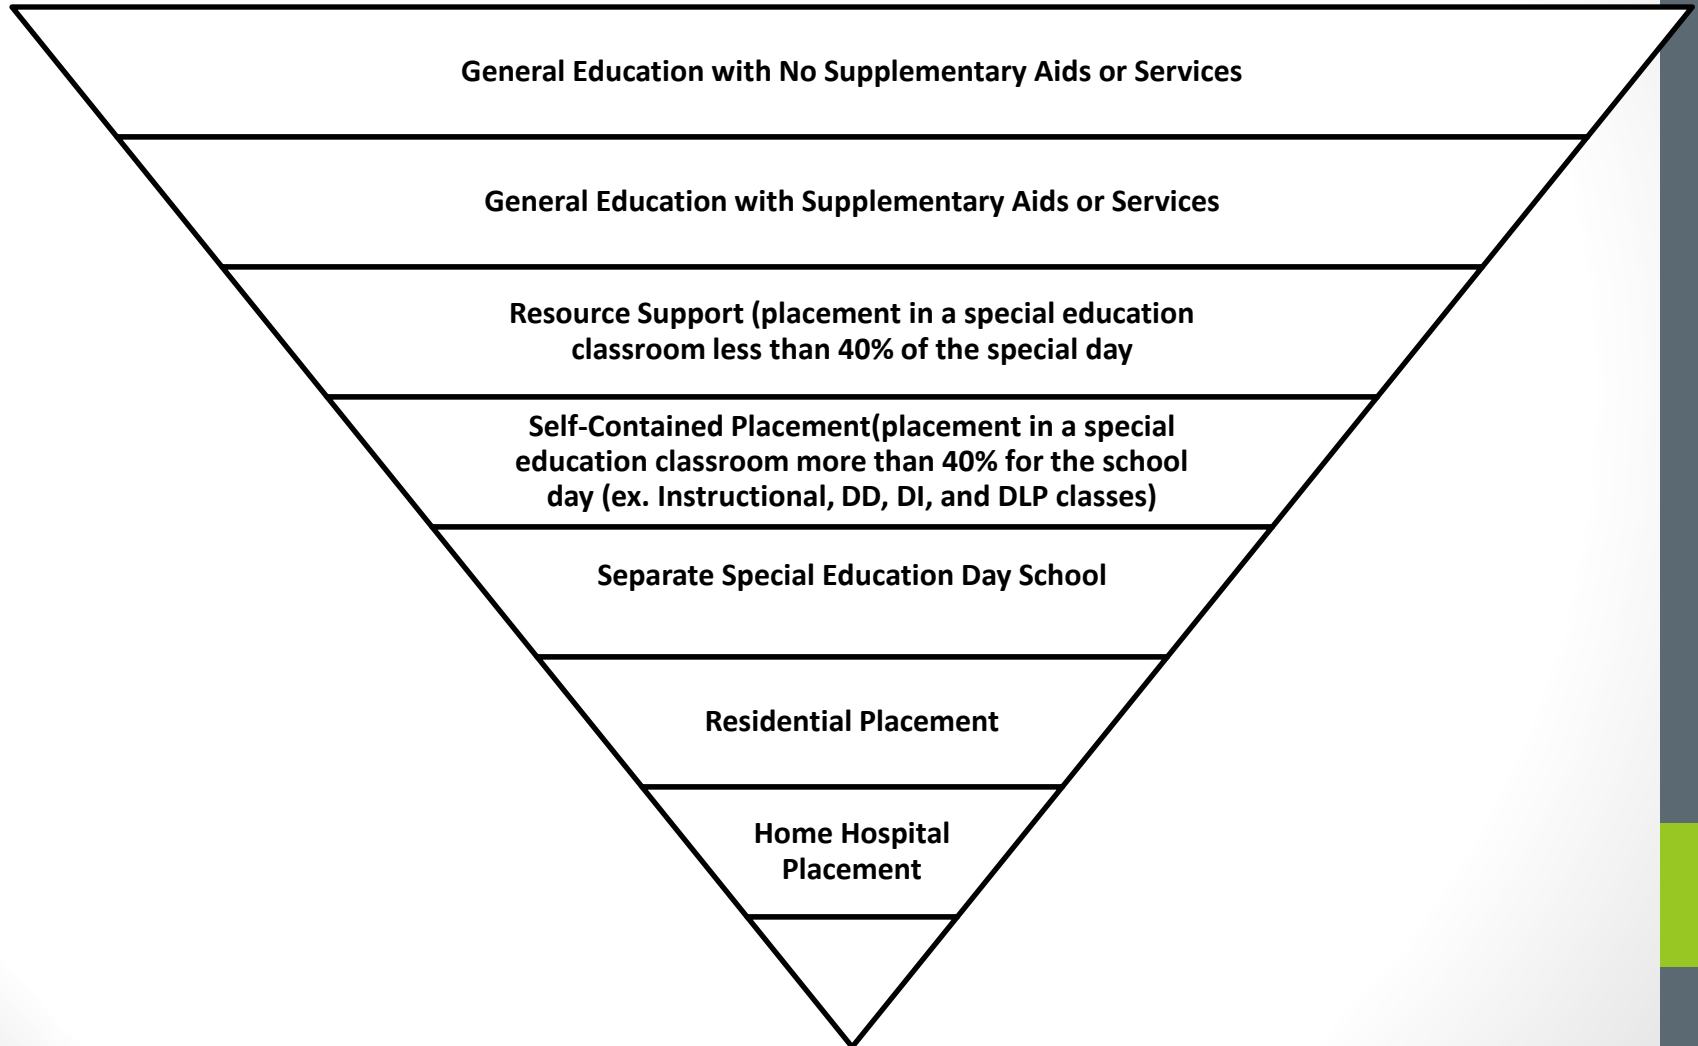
General Education with No Supplementary Aids or Services

General Education with Supplementary Aids or Services

Resource Support (placement in a special education classroom less than 40% of the special day

Self-Contained Placement(placement in a special education classroom more than 40% for the school day (ex. Instructional, DD, DI, and DLP classes)

Separate Special Education Day School

Residential Placement

Home Hospital Placement